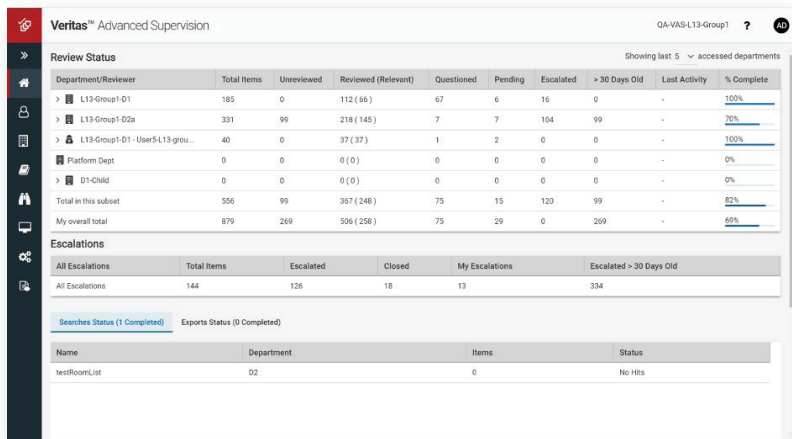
Veritas™ Advanced Supervision

QA-VAS-L13-Group1 ? AD

Review Status

Showing last 5 accessed departments

| Department/Reviewer | Total Items | Unreviewed | Reviewed (Relevant) | Questioned | Pending | Escalated | > 30 Days Old | Last Activity | % Complete |
|---|---|---|---|---|---|---|---|---|---|
| > L13-Group1-D1 | 185 | 0 | 112 ( 66 ) | 67 | 6 | 16 | 0 | - | 100% |
| > L13-Group1-D2a | 331 | 99 | 218 ( 145 ) | 7 | 7 | 104 | 99 | - | 70% |
| > L13-Group1-D1 - User5-L13-grou... | 40 | 0 | 37 ( 37 ) | 1 | 2 | 0 | 0 | - | 100% |
| Platform Dept | 0 | 0 | 0 ( 0 ) | 0 | 0 | 0 | 0 | - | 0% |
| > D1-Child | 0 | 0 | 0 ( 0 ) | 0 | 0 | 0 | 0 | - | 0% |
| Total in this subset | 556 | 99 | 367 ( 248 ) | 75 | 15 | 120 | 99 | - | 82% |
| My overall total | 879 | 269 | 506 ( 258 ) | 75 | 29 | 0 | 269 | - | 69% |

Escalations

| All Escalations | Total Items | Escalated | Closed | My Escalations | Escalated > 30 Days Old |
|---|---|---|---|---|---|
| All Escalations | 144 | 126 | 18 | 13 | 334 |

Searches Status (1 Completed) Exports Status (0 Completed)

| Name | Department | Items | Status |
|---|---|---|---|
| testRoomList | D2 | 0 | No Hits |